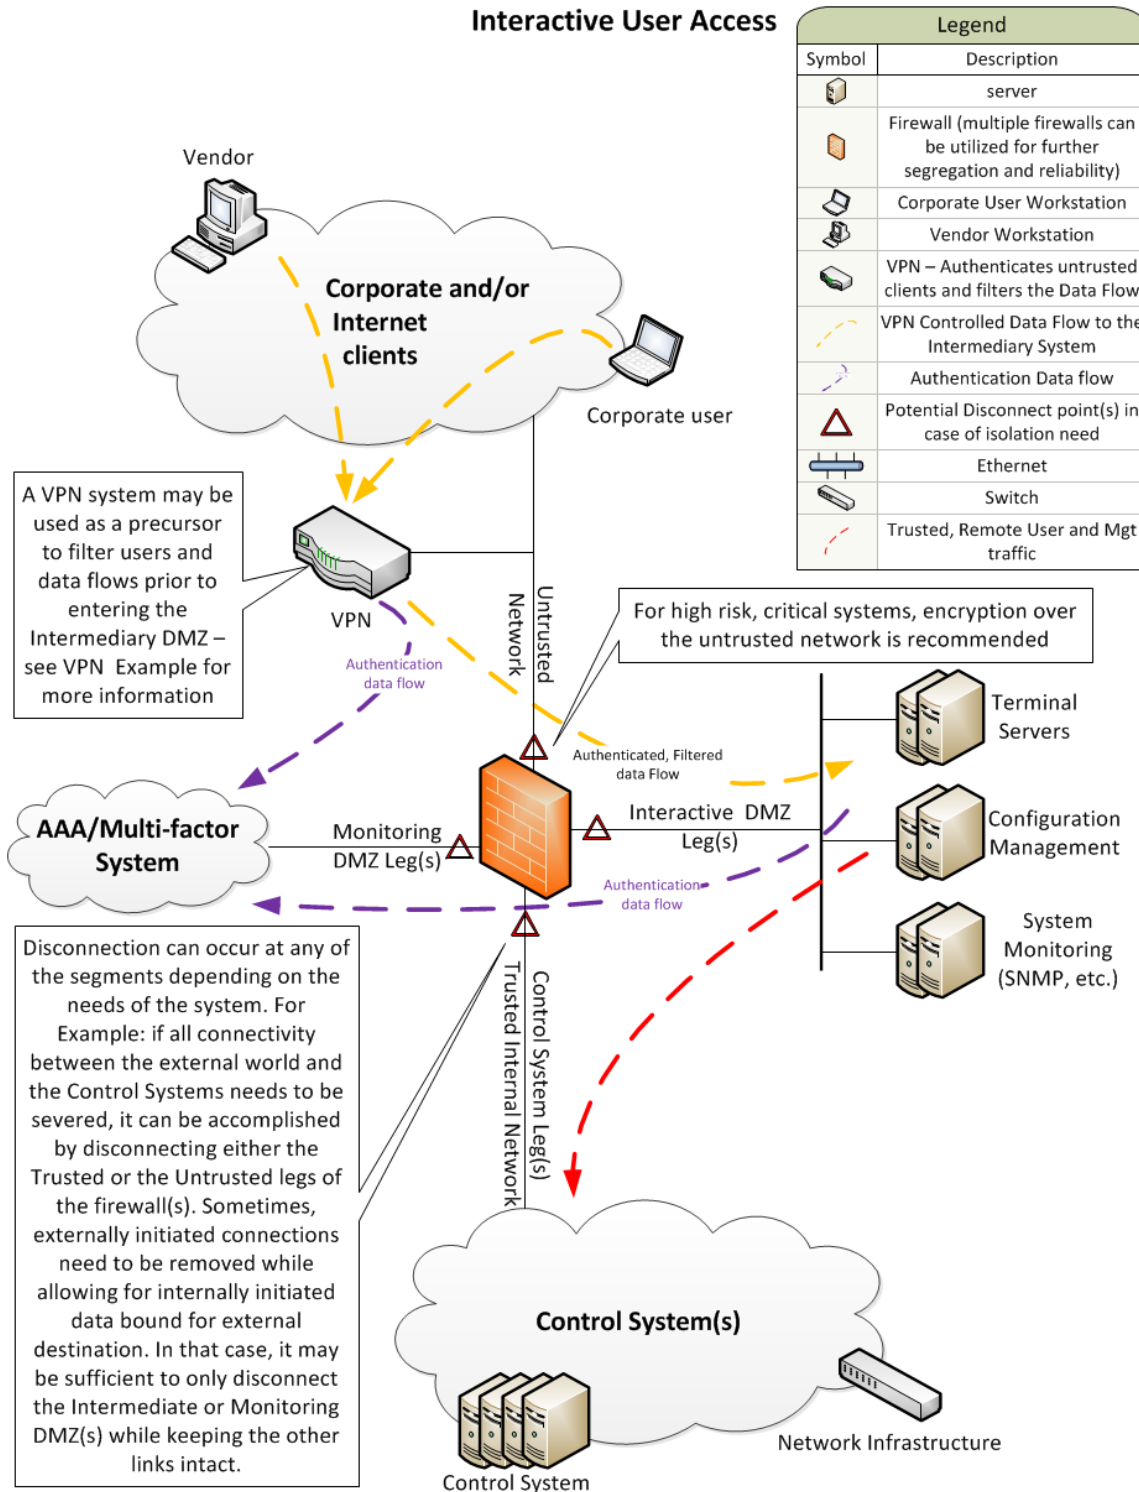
Interactive User Access

| Legend | |
|---|---|
| Symbol | Description |
| | server |
| | Firewall (multiple firewalls can be utilized for further segregation and reliability) |
| | Corporate User Workstation |
| | Vendor Workstation |
| | VPN – Authenticates untrusted clients and filters the Data Flow |
| | VPN Controlled Data Flow to the Intermediary System |
| | Authentication Data flow |
| | Potential Disconnect point(s) in case of isolation need |
| | Ethernet |
| | Switch |
| | Trusted, Remote User and Mgt traffic |

Vendor

Corporate and/or Internet clients

Corporate user

A VPN system may be used as a precursor to filter users and data flows prior to entering the Intermediary DMZ – see VPN Example for more information

VPN

Authentication data flow

Untrusted Network

For high risk, critical systems, encryption over the untrusted network is recommended

Terminal Servers

Authenticated, Filtered data Flow

AAA/Multi-factor System

Monitoring DMZ Leg(s)

Interactive DMZ Leg(s)

Configuration Management

Authentication data flow

System Monitoring (SNMP, etc.)

Disconnection can occur at any of the segments depending on the needs of the system. For Example: if all connectivity between the external world and the Control Systems needs to be severed, it can be accomplished by disconnecting either the Trusted or the Untrusted legs of the firewall(s). Sometimes, externally initiated connections need to be removed while allowing for internally initiated data bound for external destination. In that case, it may be sufficient to only disconnect the Intermediate or Monitoring DMZ(s) while keeping the other links intact.

Trusted Internal Network

Control System Leg(s)

Control System(s)

Network Infrastructure

Control System